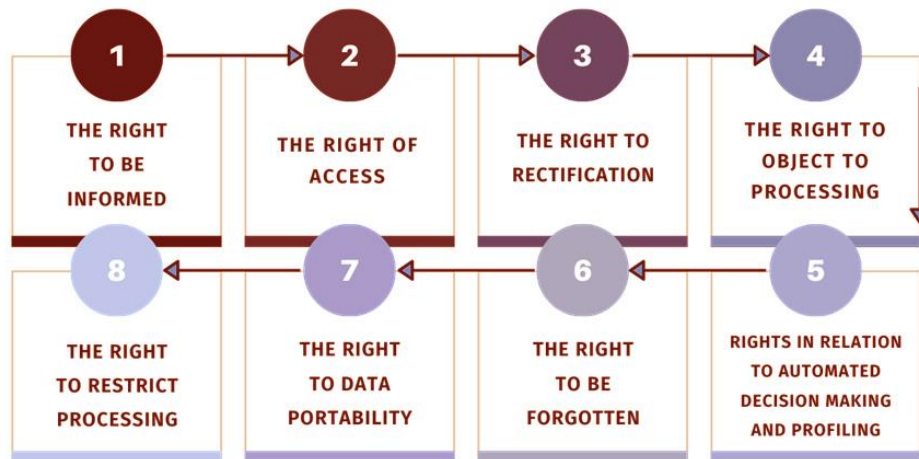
1

THE RIGHT TO BE INFORMED

2

THE RIGHT OF ACCESS

3

THE RIGHT TO RECTIFICATION

4

THE RIGHT TO OBJECT TO PROCESSING

5

RIGHTS IN RELATION TO AUTOMATED DECISION MAKING AND PROFILING

6

THE RIGHT TO BE FORGOTTEN

7

THE RIGHT TO DATA PORTABILITY

8

THE RIGHT TO RESTRICT PROCESSING